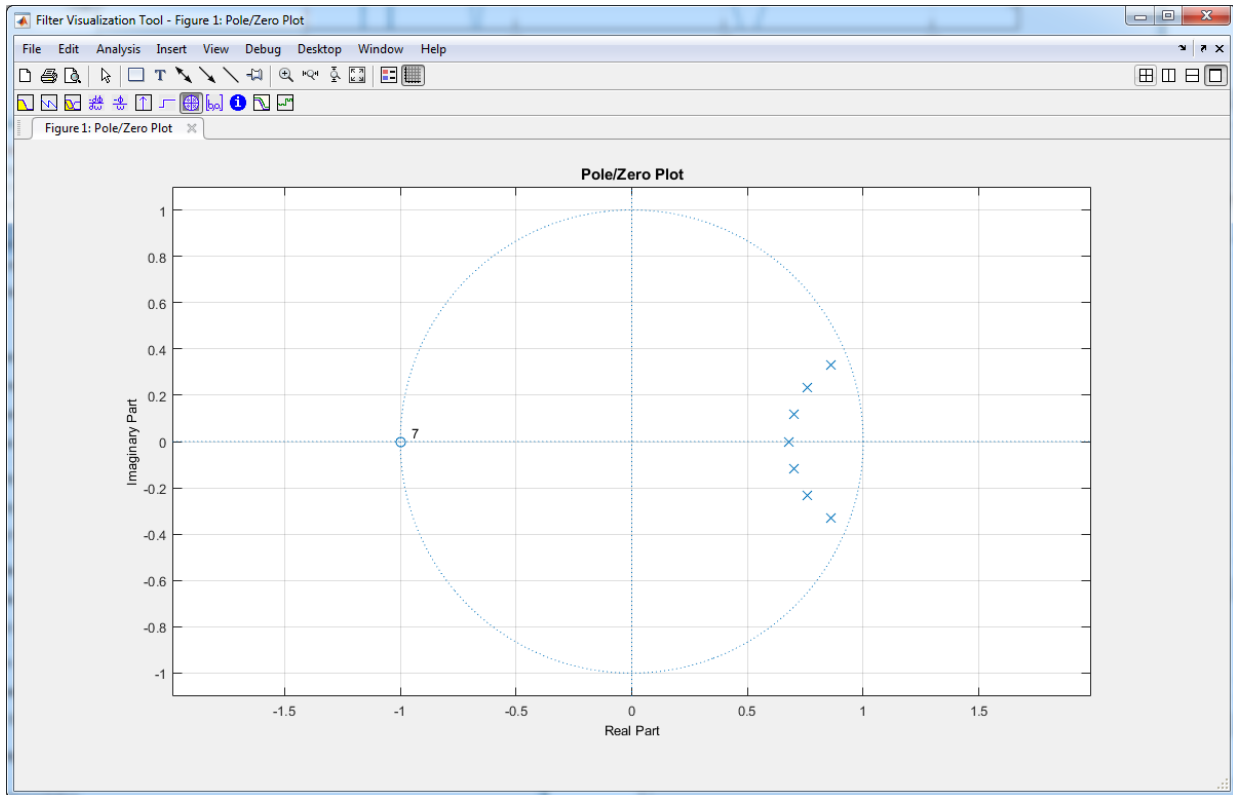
Filter Visualization Tool - Figure 1: Pole/Zero Plot

File Edit Analysis Insert View Debug Desktop Window Help

Figure 1: Pole/Zero Plot

Pole/Zero Plot

1
0.8
0.6
0.4
0.2
0
-0.2
-0.4
-0.6
-0.8
-1

Imaginary Part

7

-1.5 -1 -0.5 0 0.5 1 1.5

Real Part